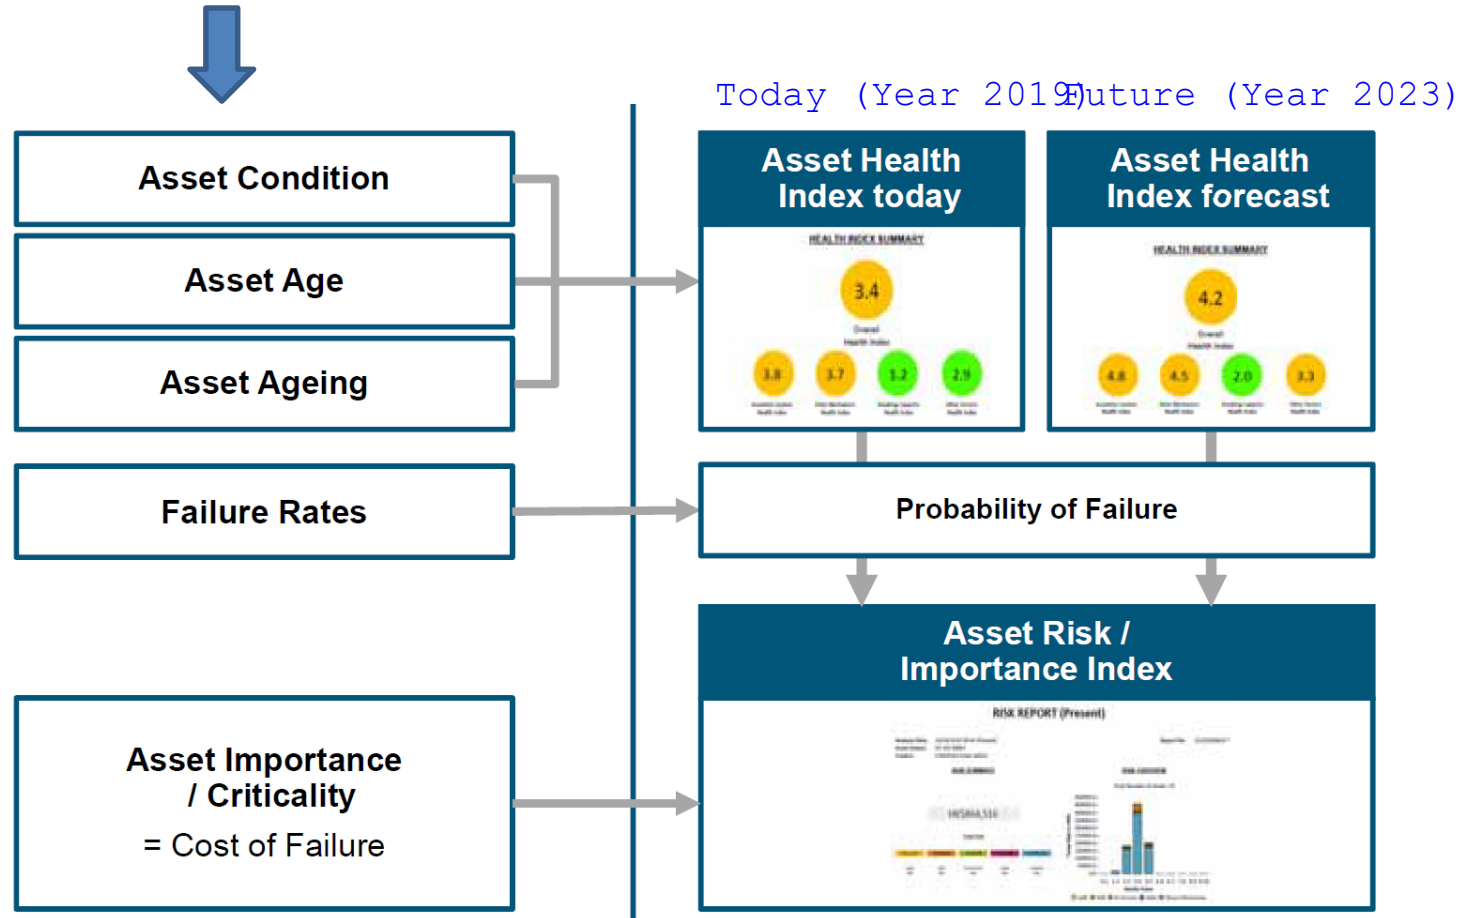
Today (Year 2019)

Future (Year 2023)

Asset Condition

Asset Age

Asset Ageing

Failure Rates

Asset Importance / Criticality

= Cost of Failure

Asset Health Index today

HEALTH INDEX SUMMARY

3.4

Overall Health Index

3.8

3.7

1.2

2.9

Asset Health Index forecast

HEALTH INDEX SUMMARY

4.2

Overall Health Index

4.8

4.5

2.0

3.3

Probability of Failure

Asset Risk / Importance Index

RISK REPORT (Present)

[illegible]